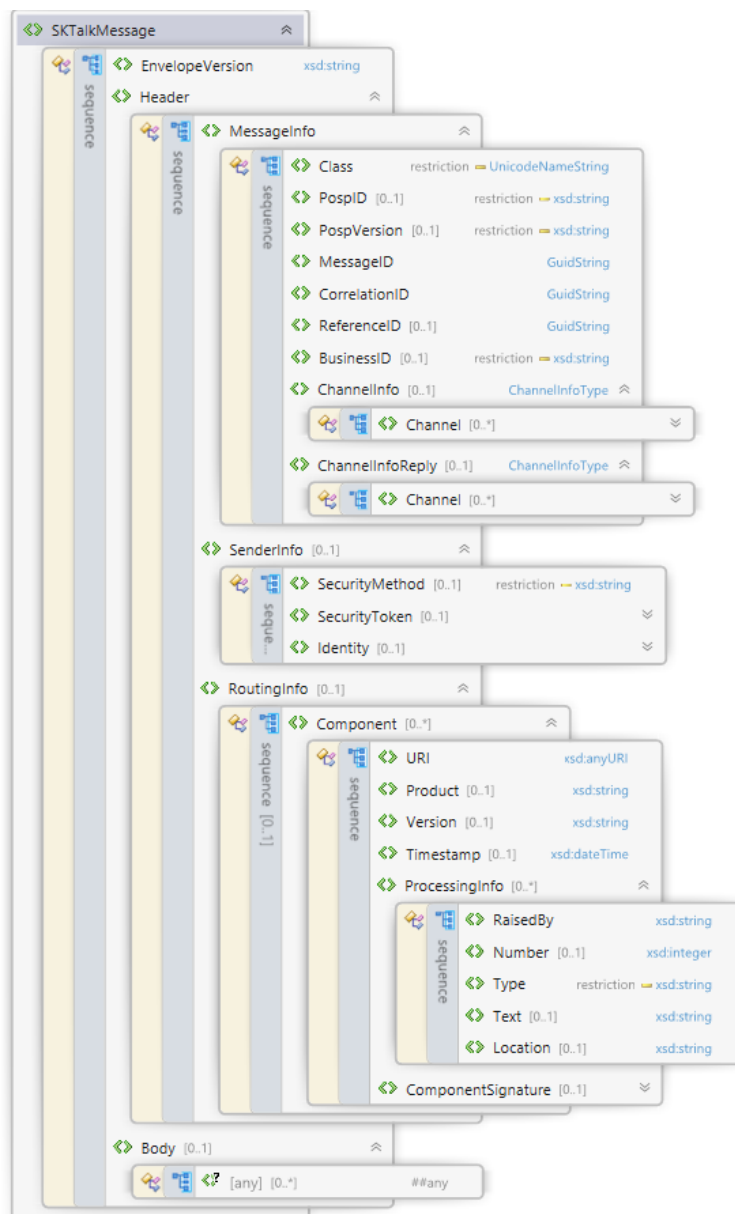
SKTalkMessage

sequence

EnvelopeVersion xsd:string

Header

sequence

MessageInfo

sequence

Class restriction UnicodeNameString

PospID [0..1] restriction xsd:string

PospVersion [0..1] restriction xsd:string

MessageID GuidString

CorrelationID GuidString

ReferenceID [0..1] GuidString

BusinessID [0..1] restriction xsd:string

ChannelInfo [0..1] ChannelInfoType

Channel [0..*]

ChannelInfoReply [0..1] ChannelInfoType

Channel [0..*]

SenderInfo [0..1]

seque...

SecurityMethod [0..1] restriction xsd:string

SecurityToken [0..1]

Identity [0..1]

RoutingInfo [0..1]

sequence [0..1]

Component [0..*]

sequence

URI xsd:anyURI

Product [0..1] xsd:string

Version [0..1] xsd:string

Timestamp [0..1] xsd:dateTime

ProcessingInfo [0..*]

sequence

RaisedBy xsd:string

Number [0..1] xsd:integer

Type restriction xsd:string

Text [0..1] xsd:string

Location [0..1] xsd:string

ComponentSignature [0..1]

Body [0..1]

[any] [0..*] ##any